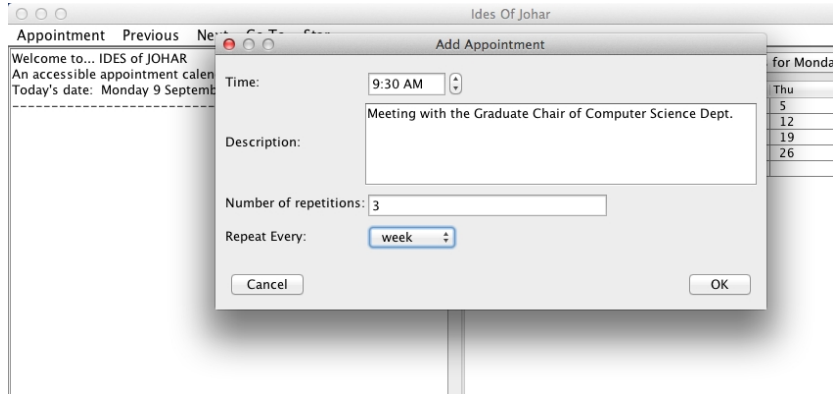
Ides Of Johar

Appointment Previous Ne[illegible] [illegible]

Welcome to... IDES of JOHAR
An accessible appointment calen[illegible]
Today's date: Monday 9 Septemb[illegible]
-----------------------------------------

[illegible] for Monda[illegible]

Thu
5
12
19
26

Add Appointment

Time: 9:30 AM

Description: Meeting with the Graduate Chair of Computer Science Dept.

Number of repetitions: 3

Repeat Every: week

Cancel

OK